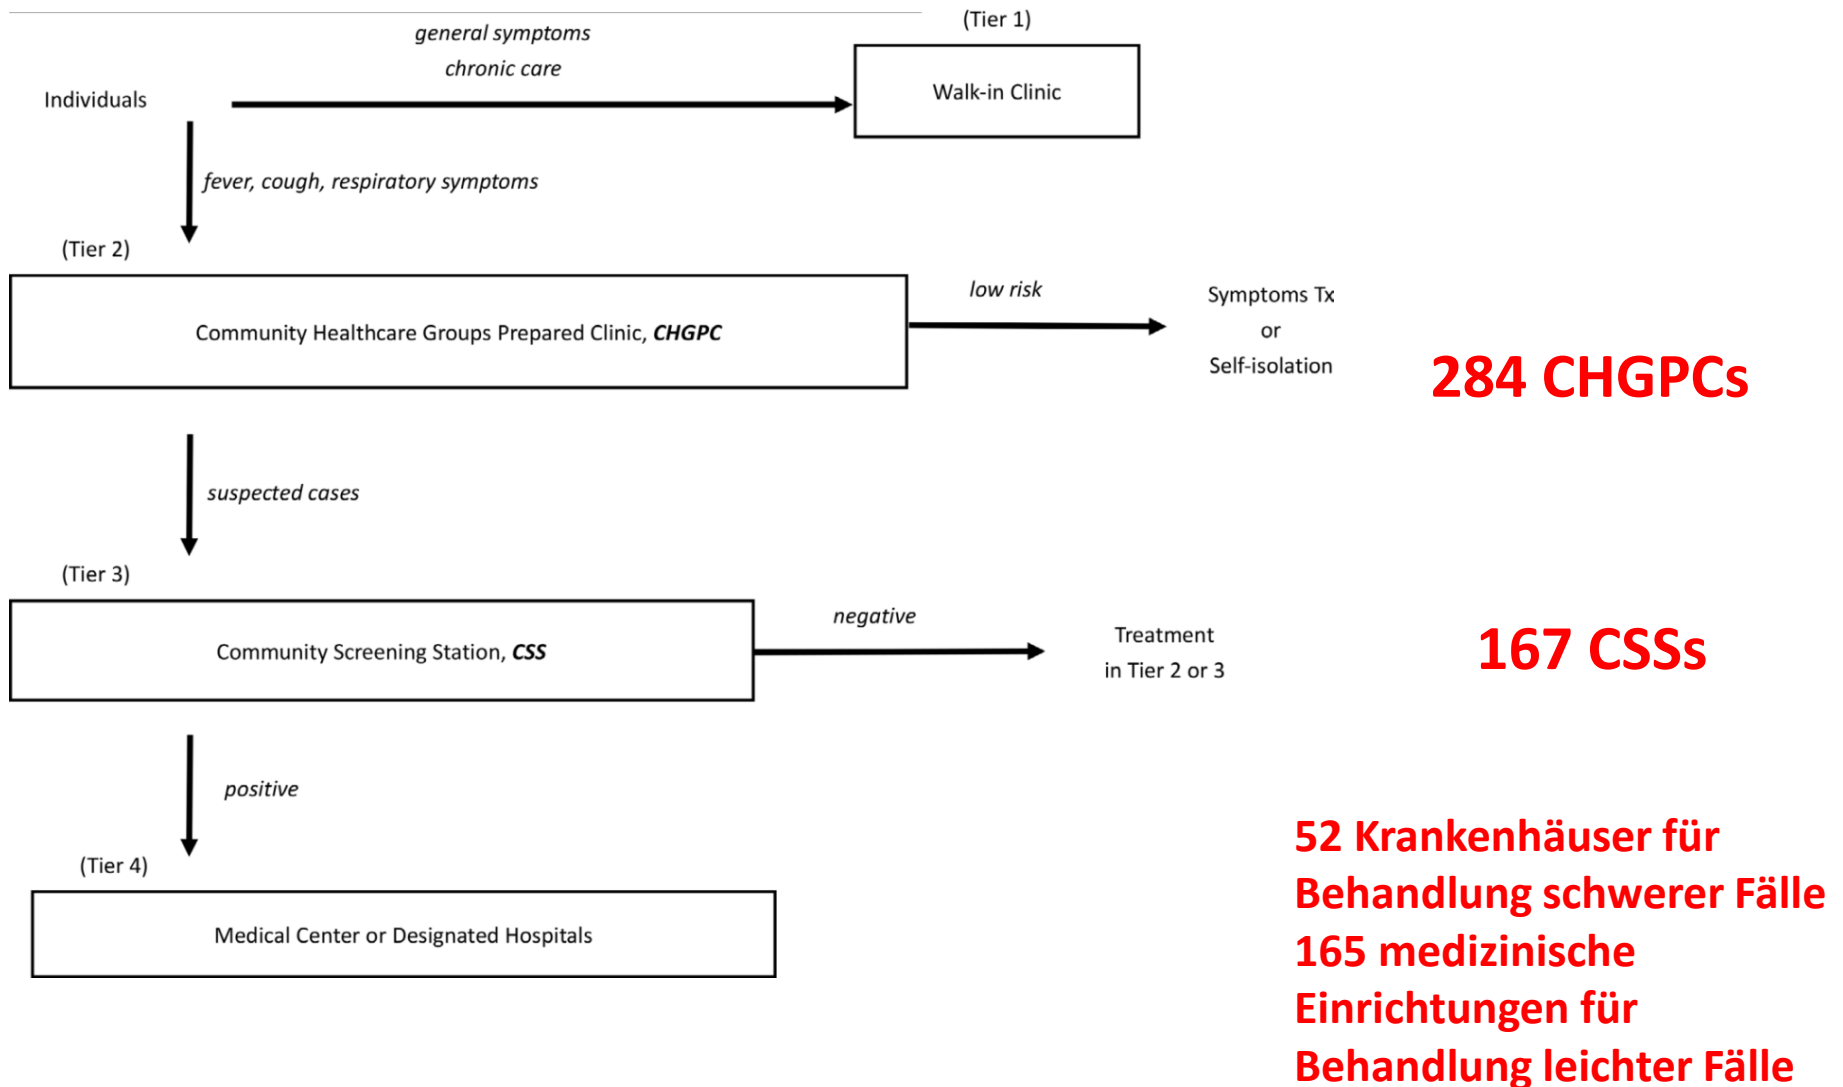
(Tier 1)

general symptoms
chronic care

Individuals

Walk-in Clinic

fever, cough, respiratory symptoms

(Tier 2)

Community Healthcare Groups Prepared Clinic, CHGPC

low risk

Symptoms Tx
or
Self-isolation

284 CHGPCs

suspected cases

(Tier 3)

Community Screening Station, CSS

negative

Treatment
in Tier 2 or 3

167 CSSs

positive

(Tier 4)

Medical Center or Designated Hospitals

52 Krankenhäuser für Behandlung schwerer Fälle
165 medizinische Einrichtungen für Behandlung leichter Fälle